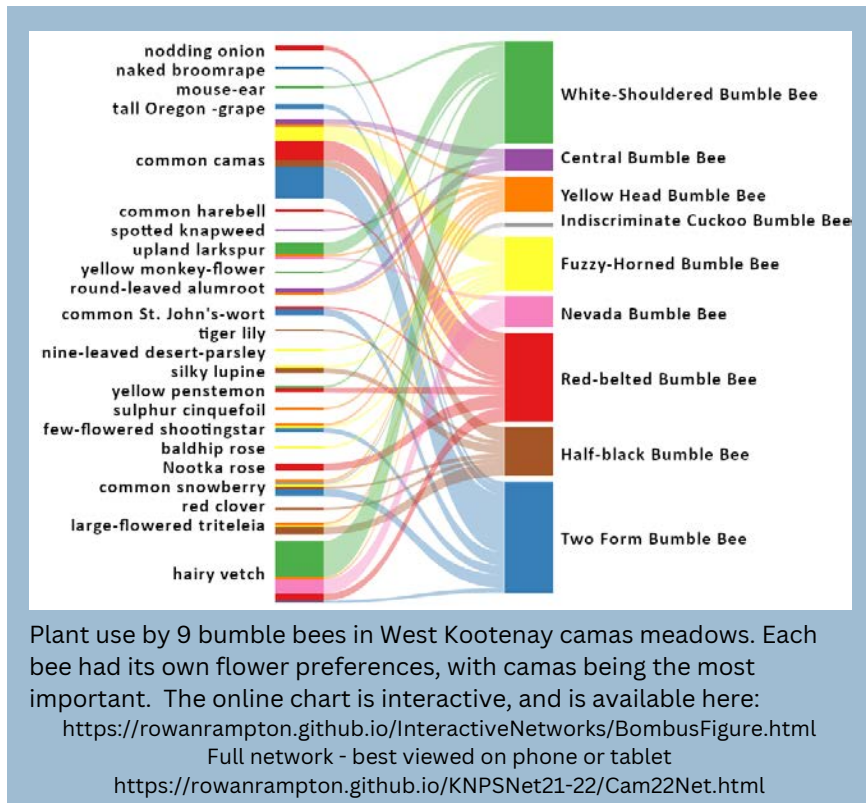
nodding onion
naked broomrape
mouse-ear
tall Oregon -grape
common camas
common harebell
spotted knapweed
upland larkspur
yellow monkey-flower
round-leaved alumroot
common St. John's-wort
tiger lily
nine-leaved desert-parsley
silky lupine
yellow penstemon
sulphur cinquefoil
few-flowered shootingstar
baldhip rose
Nootka rose
common snowberry
red clover
large-flowered triteleia
hairy vetch

White-Shouldered Bumble Bee
Central Bumble Bee
Yellow Head Bumble Bee
Indiscriminate Cuckoo Bumble Bee
Fuzzy-Horned Bumble Bee
Nevada Bumble Bee
Red-belted Bumble Bee
Half-black Bumble Bee
Two Form Bumble Bee

Plant use by 9 bumble bees in West Kootenay camas meadows. Each bee had its own flower preferences, with camas being the most important. The online chart is interactive, and is available here:
https://rowanrampton.github.io/InteractiveNetworks/BombusFigure.html
Full network - best viewed on phone or tablet
https://rowanrampton.github.io/KNPSNet21-22/Cam22Net.html